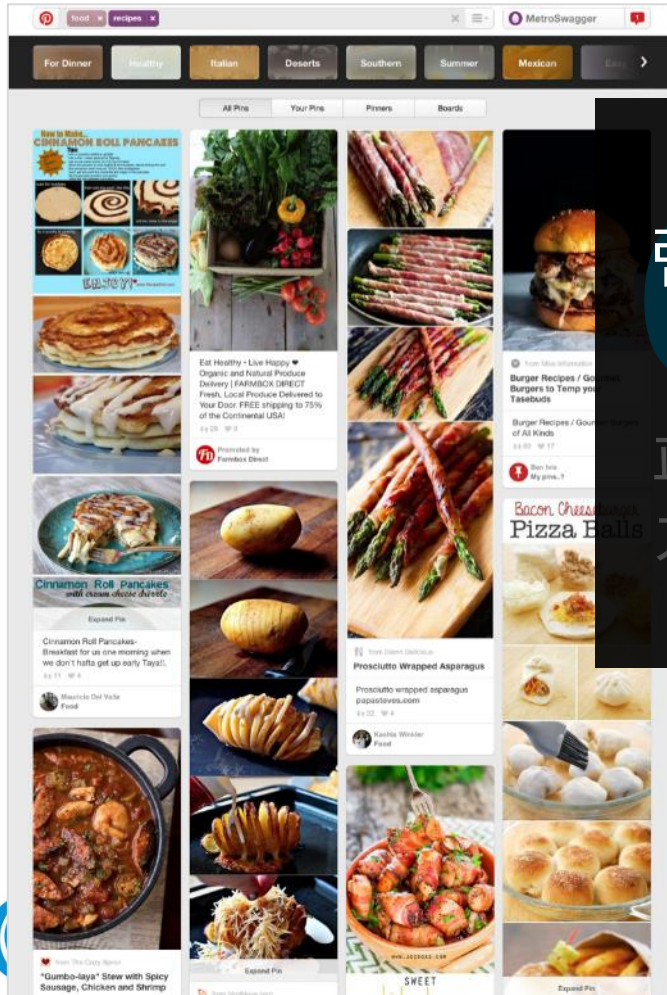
food × recipes × MetroSwagger

For Dinner Healthy Italian Deserts Southern Summer Mexican

All Pins Your Pins Pinners Boards

How to Make... CINNAMON ROLL PANCAKES

Cinnamon Roll Pancakes with cream cheese drizzle

Expand Pin

Cinnamon Roll Pancakes- Breakfast for us one morning when we don't hafta get up early Tayall.

Mauricio Del Valle
Food

"Gumbo-laya" Stew with Spicy Sausage, Chicken and Shrimp

Eat Healthy • Live Happy ❤ Organic and Natural Produce Delivery | FARMBOX DIRECT Fresh, Local Produce Delivered to Your Door FREE shipping to 75% of the Continental USA!

Promoted by
Farmbox Direct

Expand Pin

Prosciutto Wrapped Asparagus

Prosciutto wrapped asparagus papasteves.com

Kashia Winkler
Food

SWEET

Burger Recipes / Gourmet Burgers to Tempt you Tasebuds

Burger Recipes / Gourmet Burgers of All Kinds

Ben Iris
My pins..?

Bacon Cheeseburger Pizza Balls

Expand Pin